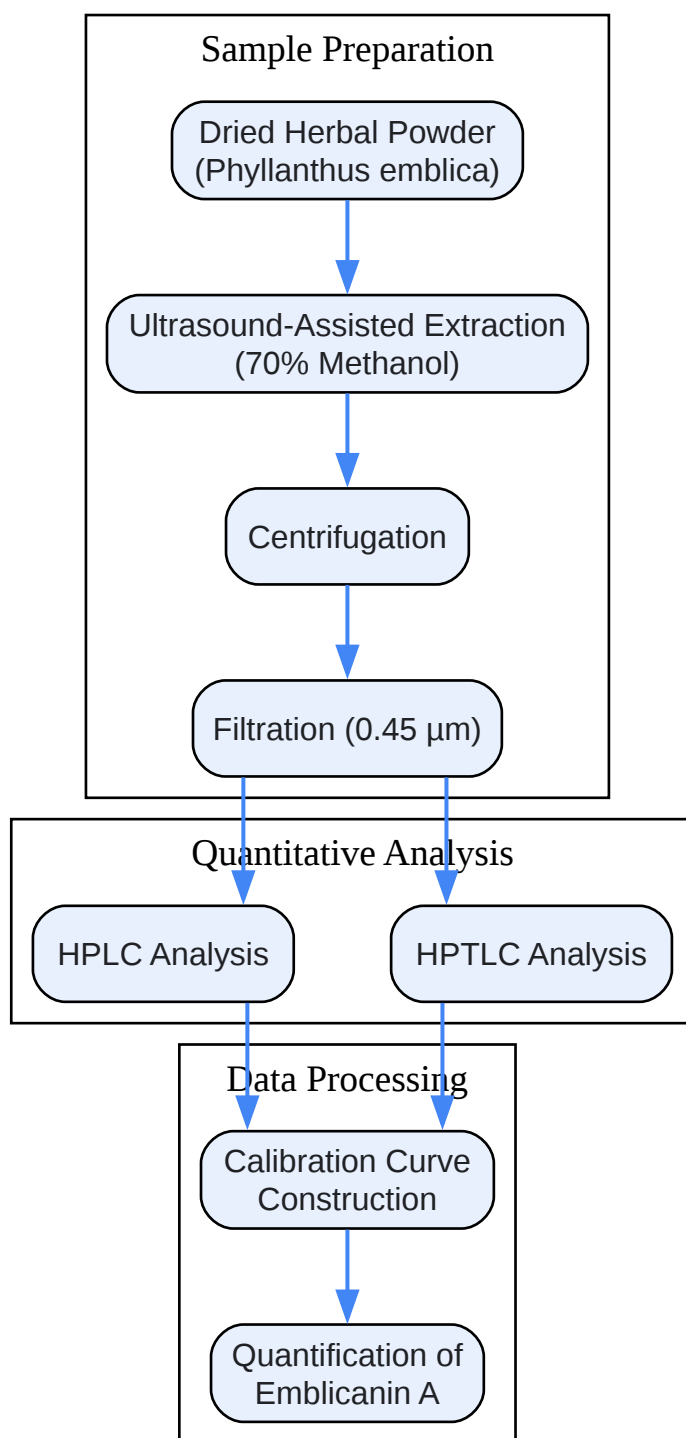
Sample Preparation

Dried Herbal Powder (Phyllanthus emblica)

Ultrasound-Assisted Extraction (70% Methanol)

Centrifugation

Filtration (0.45 µm)

Quantitative Analysis

HPLC Analysis

HPTLC Analysis

Data Processing

Calibration Curve Construction

Quantification of Emblicanin A